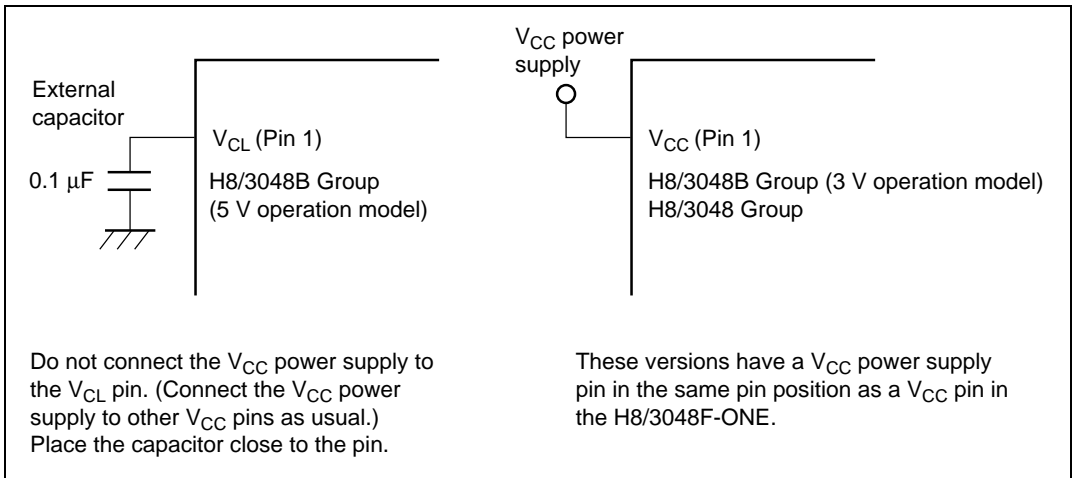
External capacitor

$V_{CL}$ (Pin 1)

0.1 μF

H8/3048B Group (5 V operation model)

$V_{CC}$ power supply

$V_{CC}$ (Pin 1)

H8/3048B Group (3 V operation model)
H8/3048 Group

Do not connect the $V_{CC}$ power supply to the $V_{CL}$ pin. (Connect the $V_{CC}$ power supply to other $V_{CC}$ pins as usual.) Place the capacitor close to the pin.

These versions have a $V_{CC}$ power supply pin in the same pin position as a $V_{CC}$ pin in the H8/3048F-ONE.